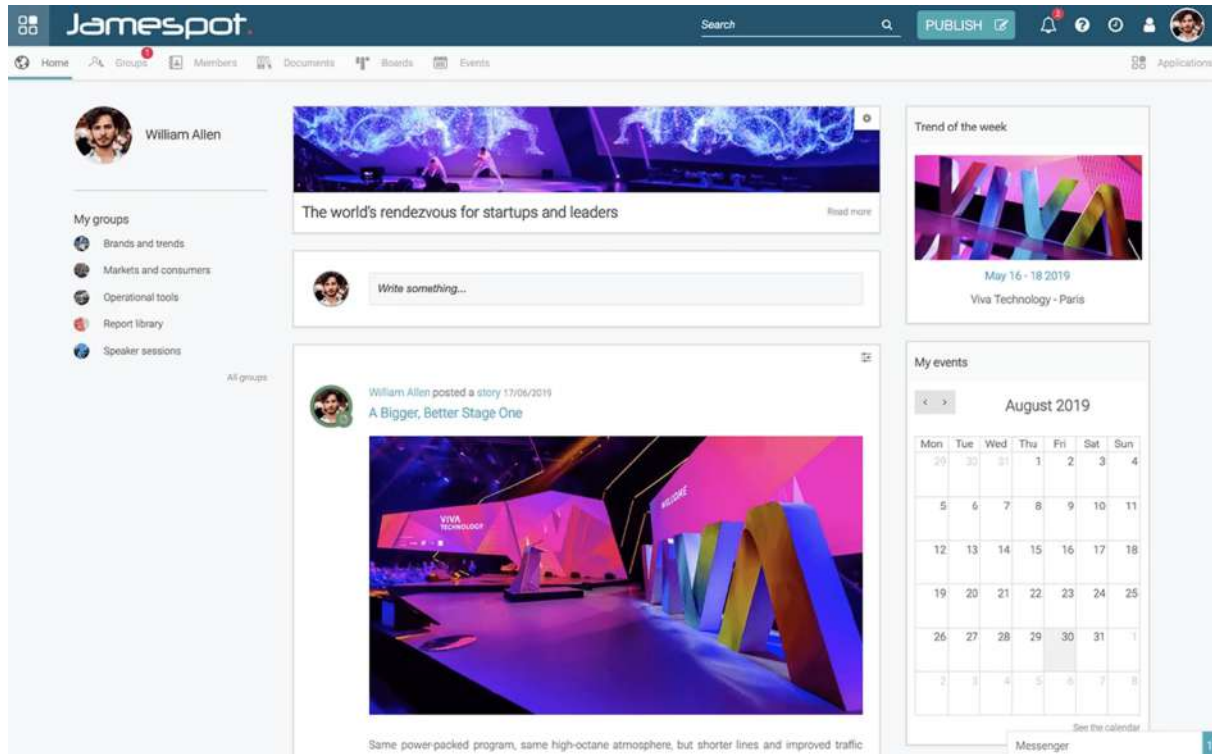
Jamespot

Search

PUBLISH

Home Groups Members Documents Boards Events

Applications

William Allen

My groups

Brands and trends

Markets and consumers

Operational tools

Report library

Speaker sessions

All groups

The world's rendezvous for startups and leaders

Read more

Write something...

William Allen posted a story 17/06/2019

A Bigger, Better Stage One

VIVA TECHNOLOGY

WELCOME

Same power-packed program, same high-octane atmosphere, but shorter lines and improved traffic

Trend of the week

May 16 - 18 2019

Viva Technology - Paris

My events

August 2019

| Mon | Tue | Wed | Thu | Fri | Sat | Sun |
|---|---|---|---|---|---|---|
| 29 | 30 | 31 | 1 | 2 | 3 | 4 |
| 5 | 6 | 7 | 8 | 9 | 10 | 11 |
| 12 | 13 | 14 | 15 | 16 | 17 | 18 |
| 19 | 20 | 21 | 22 | 23 | 24 | 25 |
| 26 | 27 | 28 | 29 | 30 | 31 | 1 |
| 2 | 3 | 4 | 5 | 6 | 7 | 8 |

See the calendar

Messenger